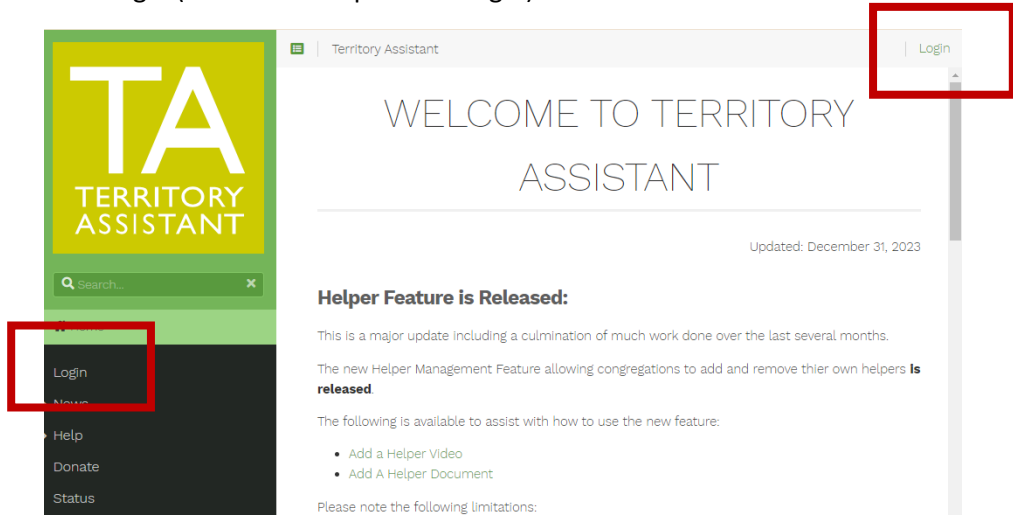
TA
TERRITORY
ASSISTANT

Search...

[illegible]

Login
News
Help
Donate
Status

Territory Assistant

Login

WELCOME TO TERRITORY ASSISTANT

Updated: December 31, 2023

Helper Feature is Released:

This is a major update including a culmination of much work done over the last several months.

The new Helper Management Feature allowing congregations to add and remove thier own helpers **is released**.

The following is available to assist with how to use the new feature:

- Add a Helper Video
- Add A Helper Document

Please note the following limitations: